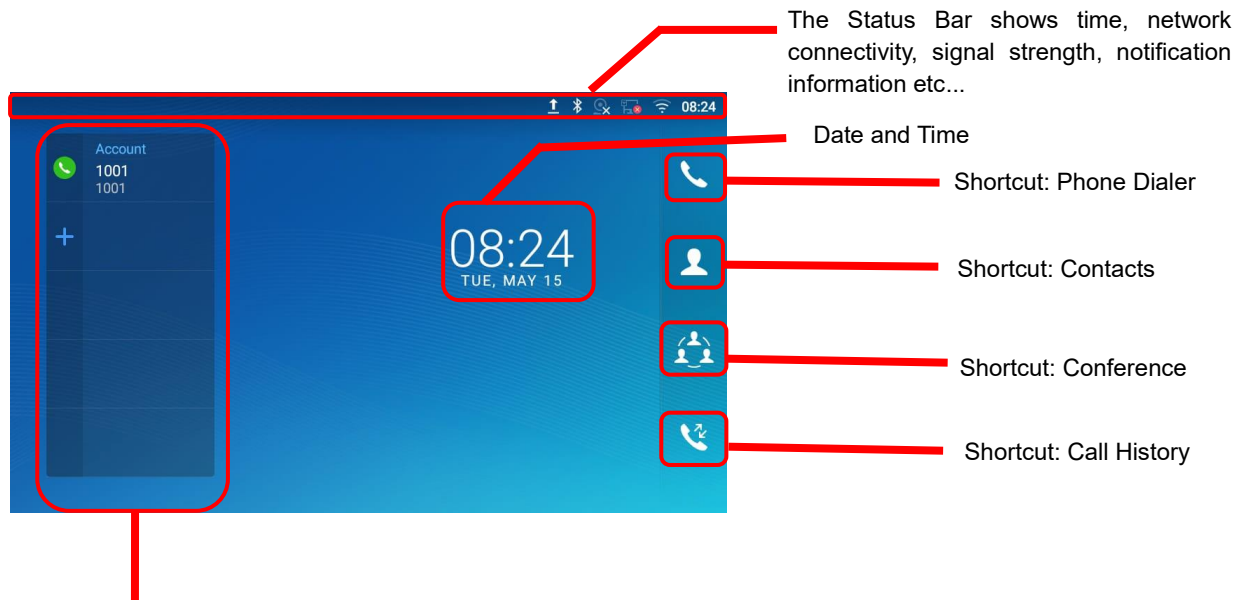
The Status Bar shows time, network connectivity, signal strength, notification information etc...

08:24

Account
1001
1001

+

Date and Time

08:24
TUE, MAY 15

Shortcut: Phone Dialer

Shortcut: Contacts

Shortcut: Conference

Shortcut: Call History